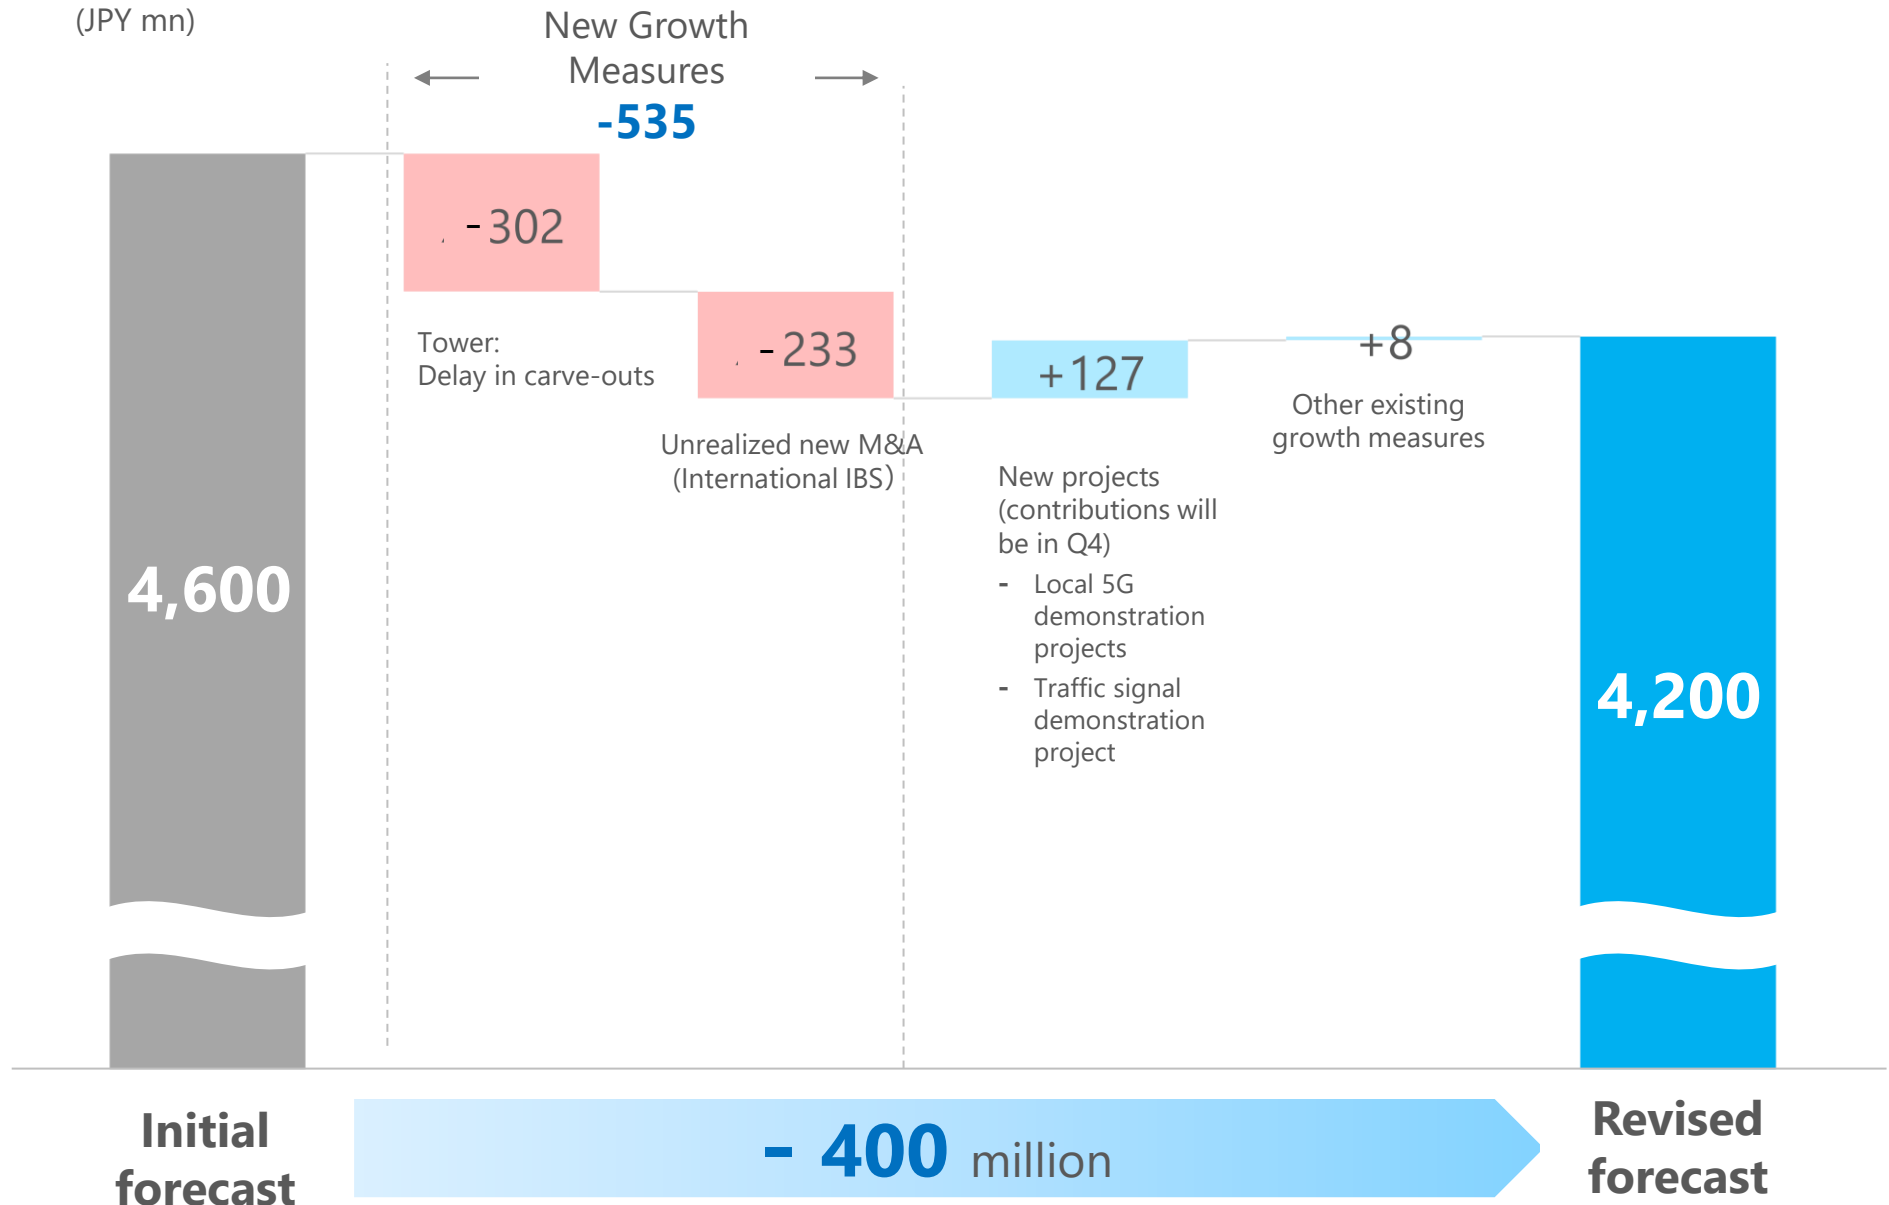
(JPY mn)

New Growth Measures

-535

4,600

-302

Tower:
Delay in carve-outs

-233

Unrealized new M&A (International IBS)

+127

New projects (contributions will be in Q4)

- Local 5G demonstration projects
- Traffic signal demonstration project

+8

Other existing growth measures

4,200

Initial forecast

- 400 million

Revised forecast